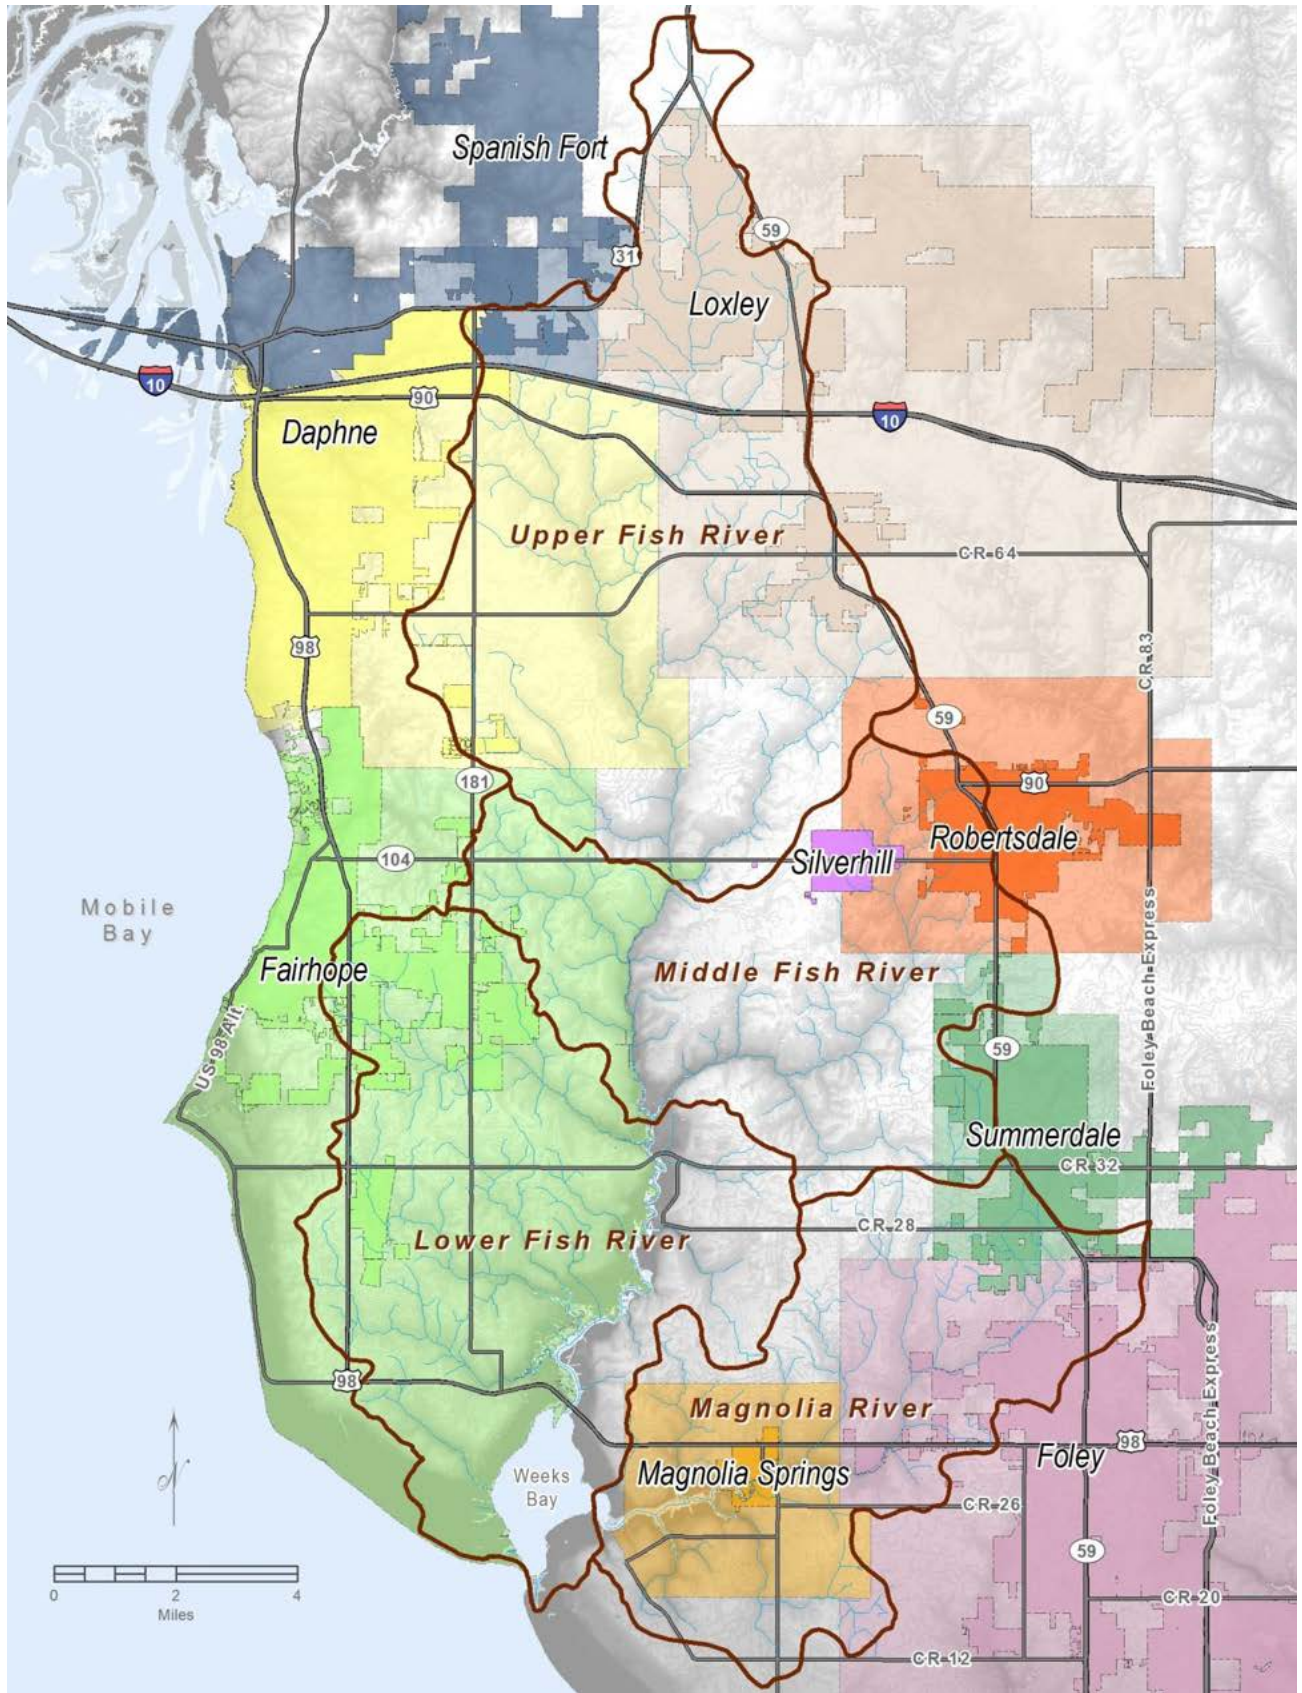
Spanish Fort
31
59
Loxley
10
90
Daphne
10
Upper Fish River
C-R-64
98
C-R-83
59
181
90
104
Silverhill
Robertsdale
Mobile Bay
Foley Beach Express
Fairhope
Middle Fish River
US 98 Alt.
59
Summerdale
C-R-32
C-R-28
Lower Fish River
98
Magnolia River
98
Foley
Weeks Bay
Magnolia Springs
C-R-26
Foley Beach Express
59
C-R-20
C-R-12
0
2
4
Miles